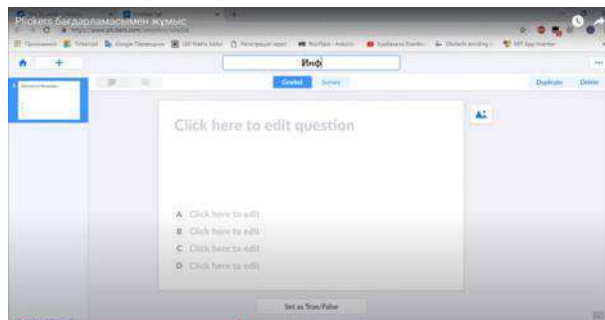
Plickers бағдарламасымен жұмыс

Инф

Graded Survey

Duplicate Delete

Click here to edit question

A Click here to edit
B Click here to edit
C Click here to edit
D Click here to edit

Set as True/False